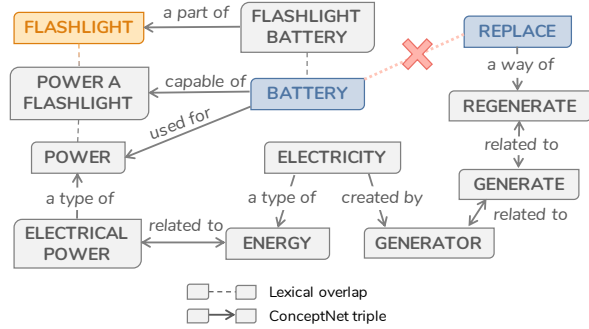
FLASHLIGHT

a part of

FLASHLIGHT BATTERY

REPLACE

POWER A FLASHLIGHT

capable of

BATTERY

a way of

REGENERATE

used for

POWER

ELECTRICITY

related to

GENERATE

a type of

a type of

created by

related to

ELECTRICAL POWER

related to

ENERGY

GENERATOR

Lexical overlap

ConceptNet triple